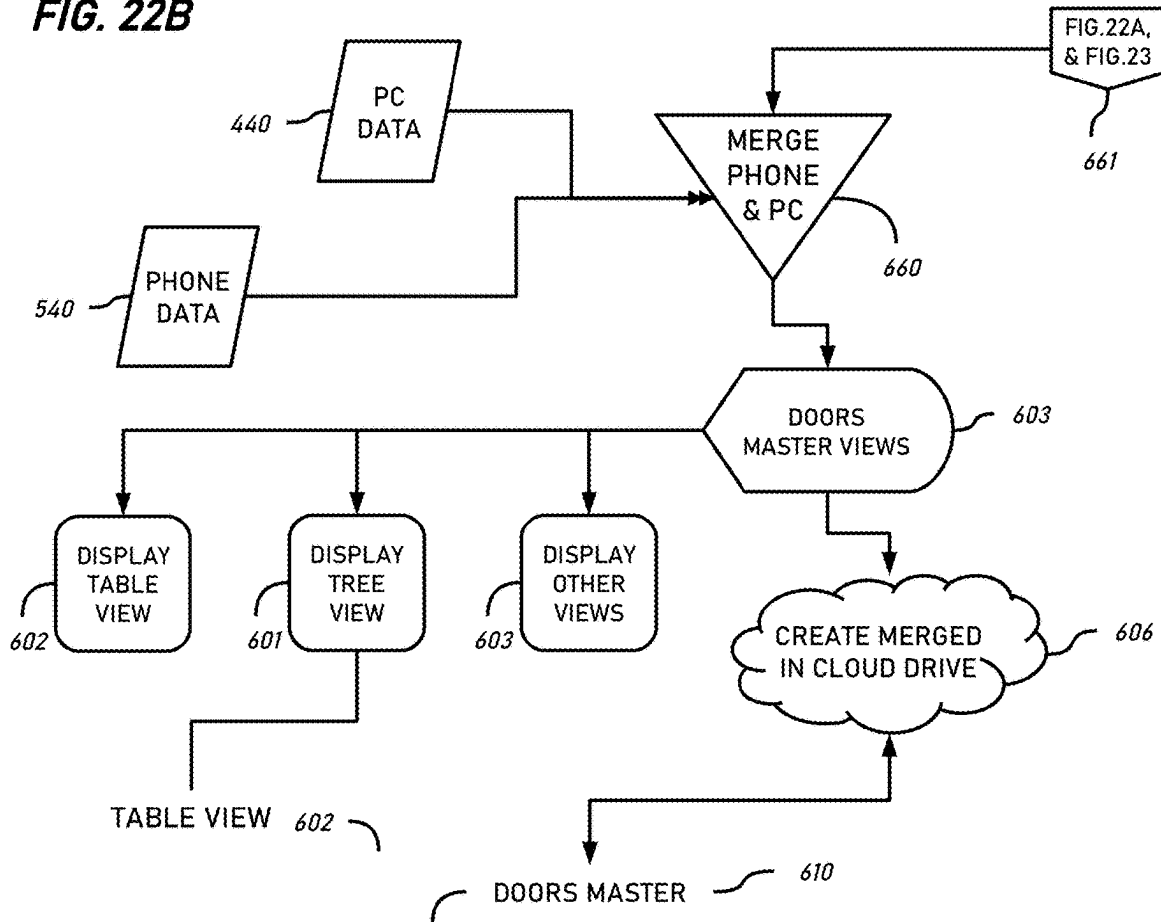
FIG. 22B

FIG.22A, & FIG.23

661

440

PC DATA

MERGE PHONE & PC

660

540

PHONE DATA

DOORS MASTER VIEWS

603

DISPLAY TABLE VIEW

602

DISPLAY TREE VIEW

601

DISPLAY OTHER VIEWS

603

CREATE MERGED IN CLOUD DRIVE

606

TABLE VIEW 602

DOORS MASTER

610